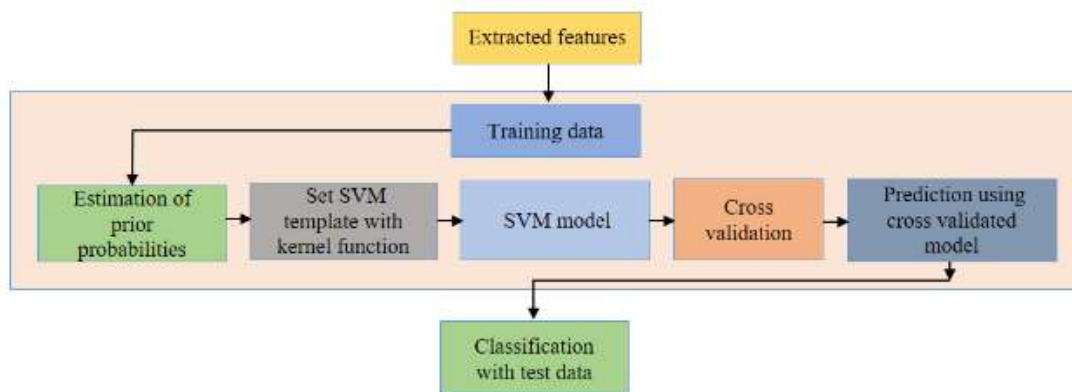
Extracted features

Training data

Estimation of prior probabilities

Set SVM template with kernel function

SVM model

Cross validation

Prediction using cross validated model

Classification with test data